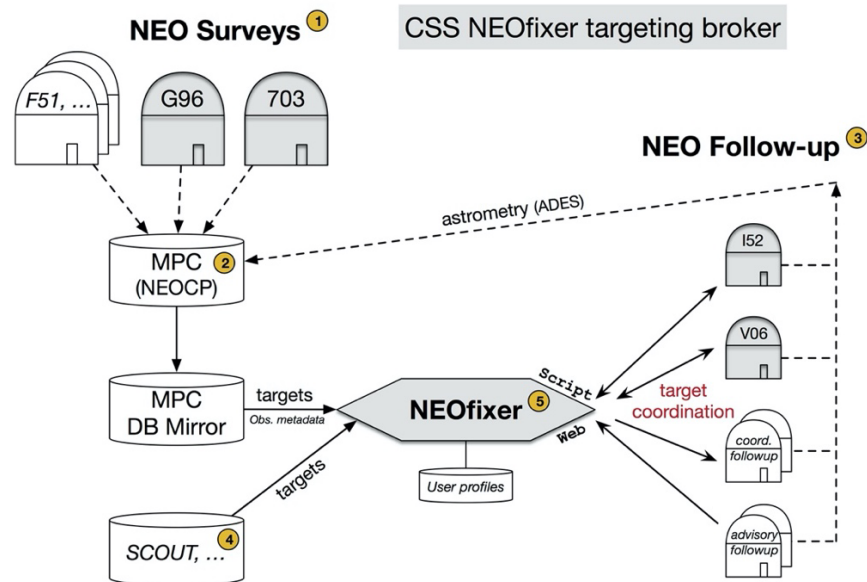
NEO Surveys 1

CSS NEOfixer targeting broker

F51, ...

G96

703

NEO Follow-up 3

astrometry (ADES)

MPC 2 (NEOCP)

I52

V06

MPC DB Mirror

targets

Obs. metadata

NEOfixer 5

Script

Web

target coordination

coord. followup

targets

User profiles

SCOUT, ... 4

advisory followup